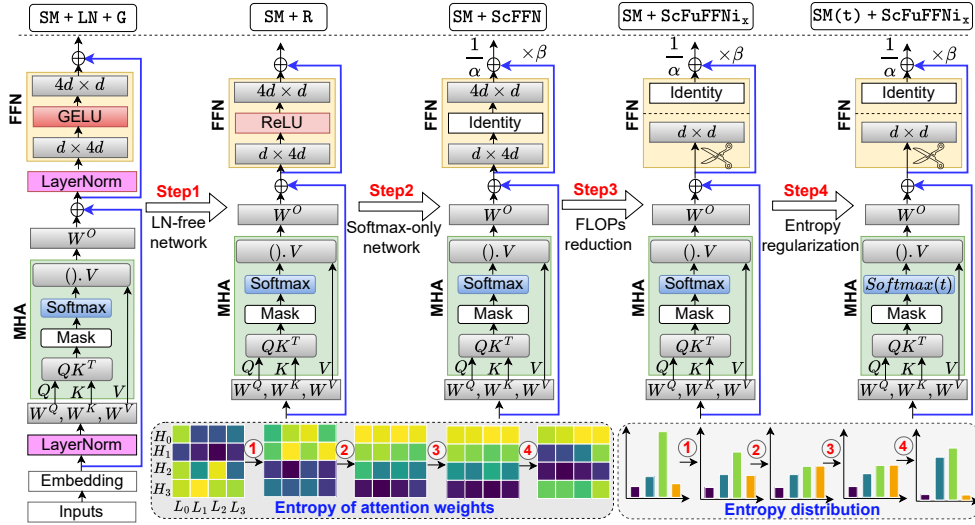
SM + LN + G

SM + R

SM + ScFFN

SM + ScFuFFNi$_x$

SM(t) + ScFuFFNi$_x$

FFN
$4d \times d$
GELU
$d \times 4d$
LayerNorm
$W^O$
$().V$
MHA
Softmax
Mask
$QK^T$
$Q$ $K$ $V$
$W^Q, W^K, W^V$
LayerNorm
Embedding
Inputs

Step1
LN-free network

FFN
$4d \times d$
ReLU
$d \times 4d$
$W^O$
$().V$
MHA
Softmax
Mask
$QK^T$
$Q$ $K$ $V$
$W^Q, W^K, W^V$

Step2
Softmax-only network

$\frac{1}{\alpha}$ $\times\beta$
FFN
$4d \times d$
Identity
$d \times 4d$
$W^O$
$().V$
MHA
Softmax
Mask
$QK^T$
$Q$ $K$ $V$
$W^Q, W^K, W^V$

Step3
FLOPs reduction

$\frac{1}{\alpha}$ $\times\beta$
FFN
Identity
$d \times d$
$W^O$
$().V$
MHA
Softmax
Mask
$QK^T$
$Q$ $K$ $V$
$W^Q, W^K, W^V$

Step4
Entropy regularization

$\frac{1}{\alpha}$ $\times\beta$
FFN
Identity
$d \times d$
$W^O$
$().V$
MHA
$Softmax(t)$
Mask
$QK^T$
$Q$ $K$ $V$
$W^Q, W^K, W^V$

$H_0$
$H_1$
$H_2$
$H_3$
$L_0$ $L_1$ $L_2$ $L_3$
1 2 3 4
Entropy of attention weights

1 2 3 4
Entropy distribution